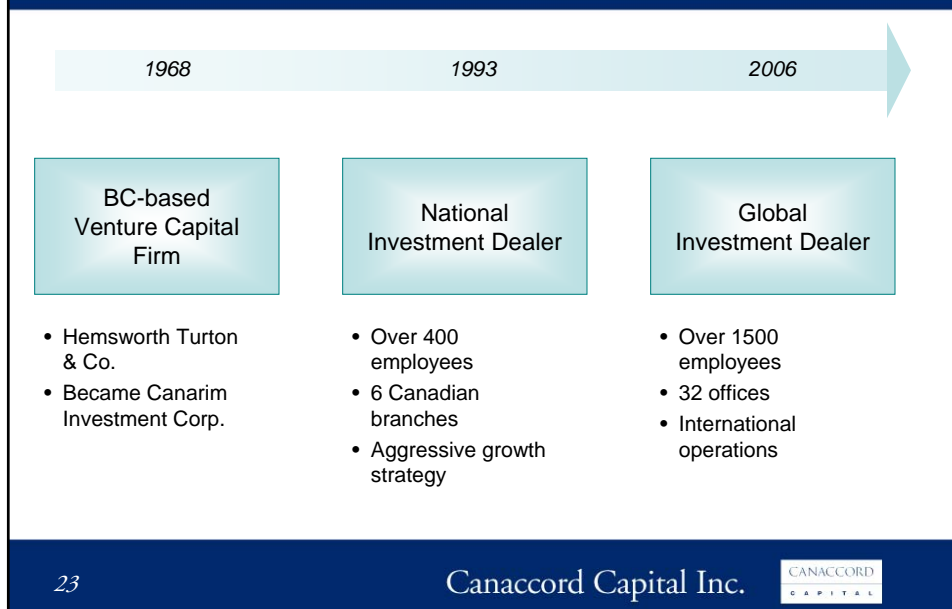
1968

1993

2006

BC-based Venture Capital Firm

National Investment Dealer

Global Investment Dealer

- Hemsworth Turton & Co.
- Became Canarim Investment Corp.

- Over 400 employees
- 6 Canadian branches
- Aggressive growth strategy

- Over 1500 employees
- 32 offices
- International operations

23

Canaccord Capital Inc.

CANACCORD CAPITAL